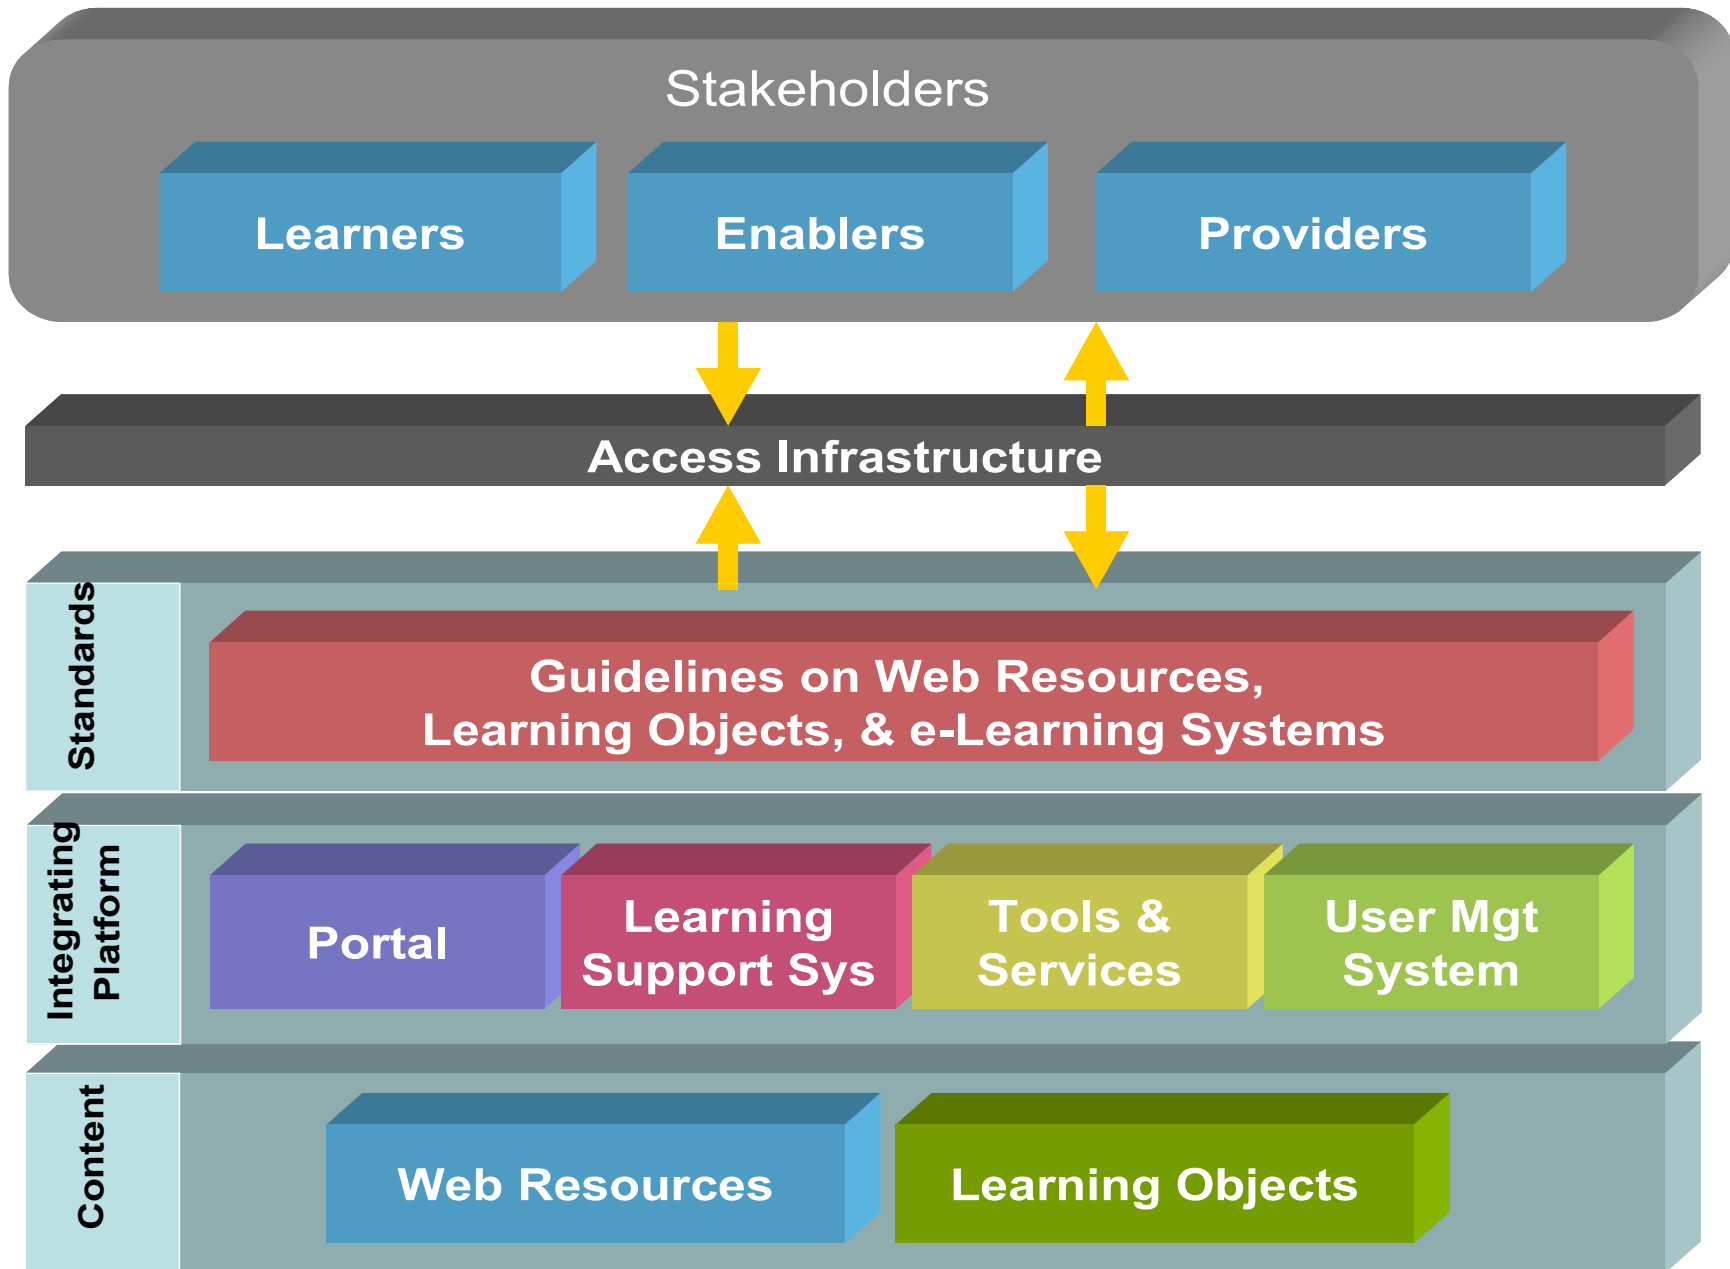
Stakeholders

Learners

Enablers

Providers

Access Infrastructure

Standards

Guidelines on Web Resources, Learning Objects, & e-Learning Systems

Integrating Platform

Portal

Learning Support Sys

Tools & Services

User Mgt System

Content

Web Resources

Learning Objects